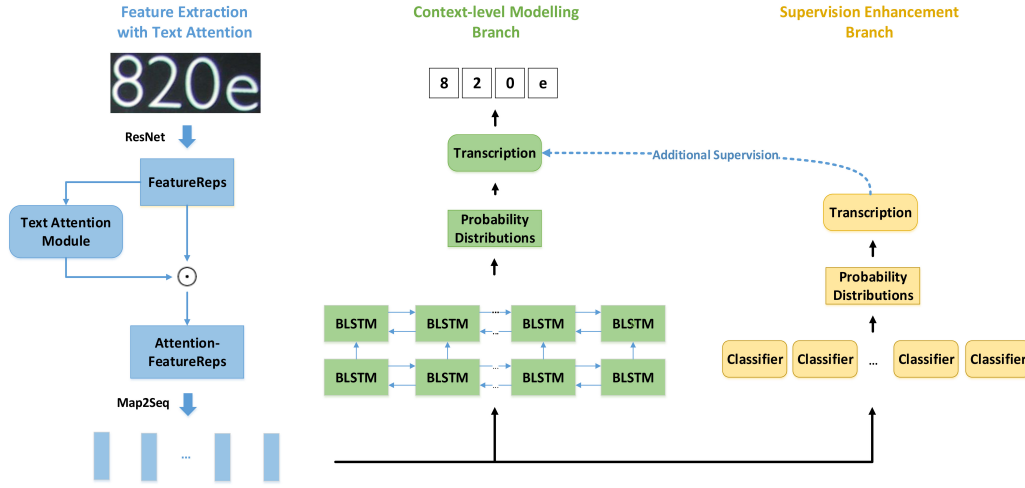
Feature Extraction with Text Attention

820e

ResNet

FeatureReps

Text Attention Module

$\odot$

Attention-FeatureReps

Map2Seq

...

Context-level Modelling Branch

| 8 | 2 | 0 | e |
|---|---|---|---|

Transcription

Probability Distributions

BLSTM BLSTM ... BLSTM BLSTM

BLSTM BLSTM ... BLSTM BLSTM

Additional Supervision

Supervision Enhancement Branch

Transcription

Probability Distributions

Classifier Classifier ... Classifier Classifier